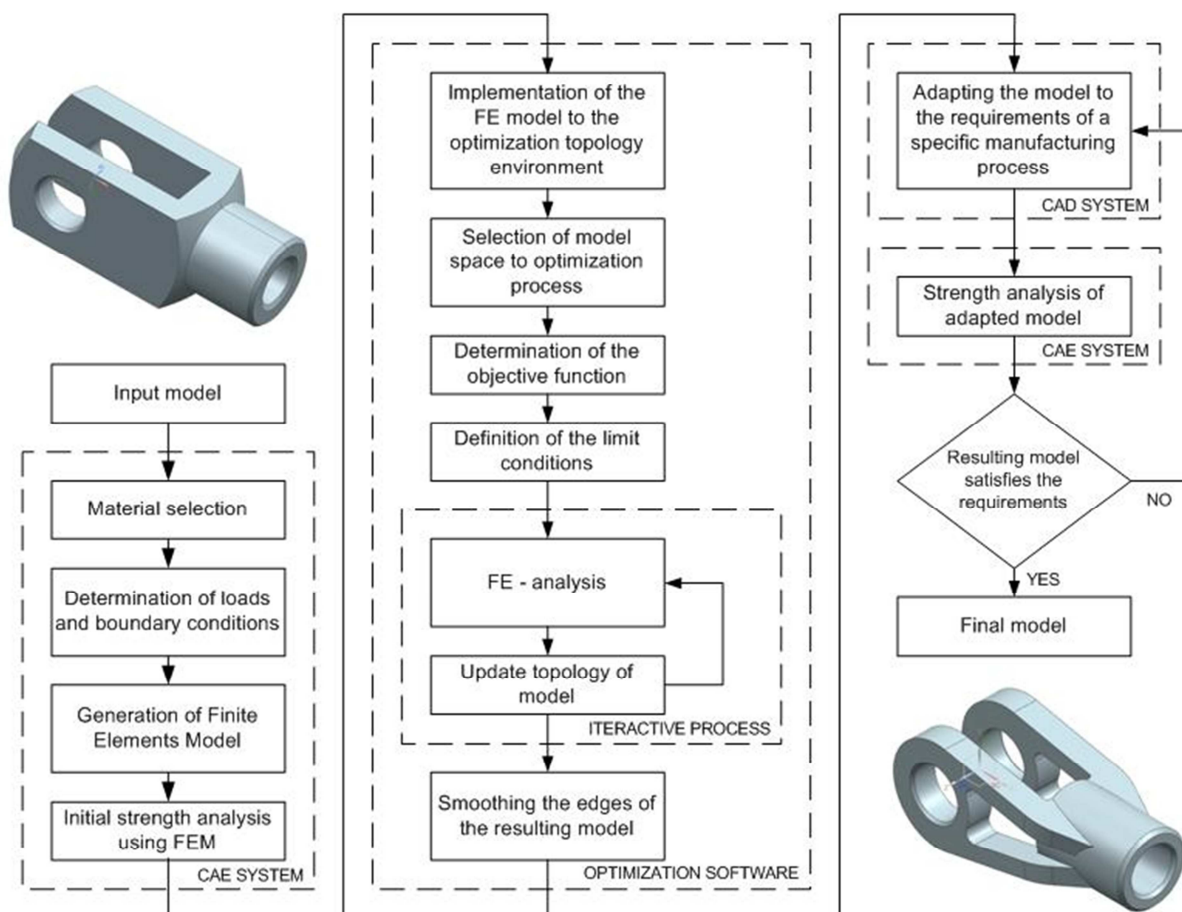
Input model

Material selection

Determination of loads and boundary conditions

Generation of Finite Elements Model

Initial strength analysis using FEM

CAE SYSTEM

Implementation of the FE model to the optimization topology environment

Selection of model space to optimization process

Determination of the objective function

Definition of the limit conditions

FE - analysis

Update topology of model

ITERACTIVE PROCESS

Smoothing the edges of the resulting model

OPTIMIZATION SOFTWARE

Adapting the model to the requirements of a specific manufacturing process

CAD SYSTEM

Strength analysis of adapted model

CAE SYSTEM

Resulting model satisfies the requirements

NO

YES

Final model